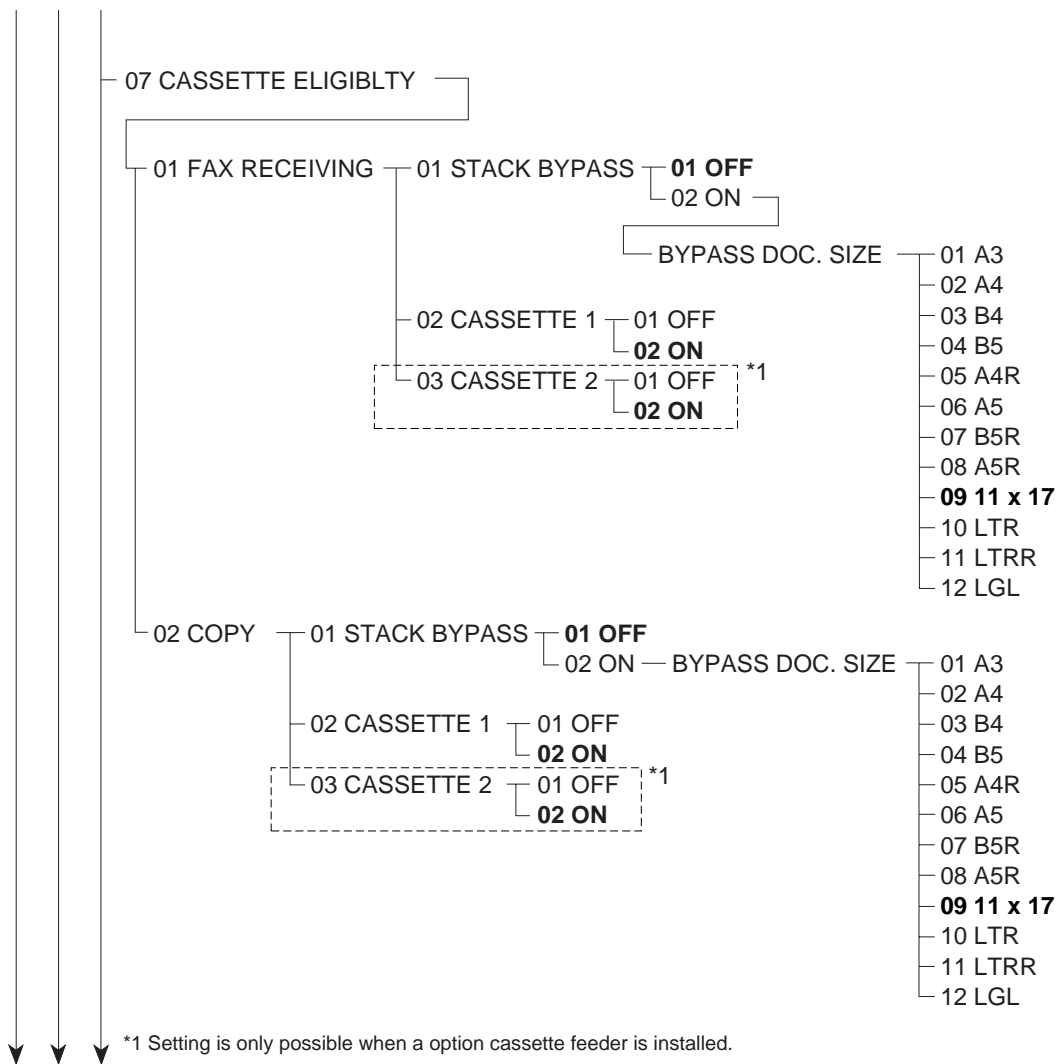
07 CASSETTE ELIGIBLTY

01 FAX RECEIVING
01 STACK BYPASS
01 OFF
02 ON
BYPASS DOC. SIZE
01 A3
02 A4
03 B4
04 B5
05 A4R
06 A5
07 B5R
08 A5R
09 11 x 17
10 LTR
11 LTRR
12 LGL

02 CASSETTE 1
01 OFF
02 ON
03 CASSETTE 2
01 OFF
02 ON
*1

02 COPY
01 STACK BYPASS
01 OFF
02 ON — BYPASS DOC. SIZE
01 A3
02 A4
03 B4
04 B5
05 A4R
06 A5
07 B5R
08 A5R
09 11 x 17
10 LTR
11 LTRR
12 LGL

02 CASSETTE 1
01 OFF
02 ON
03 CASSETTE 2
01 OFF
02 ON
*1

*1 Setting is only possible when a option cassette feeder is installed.